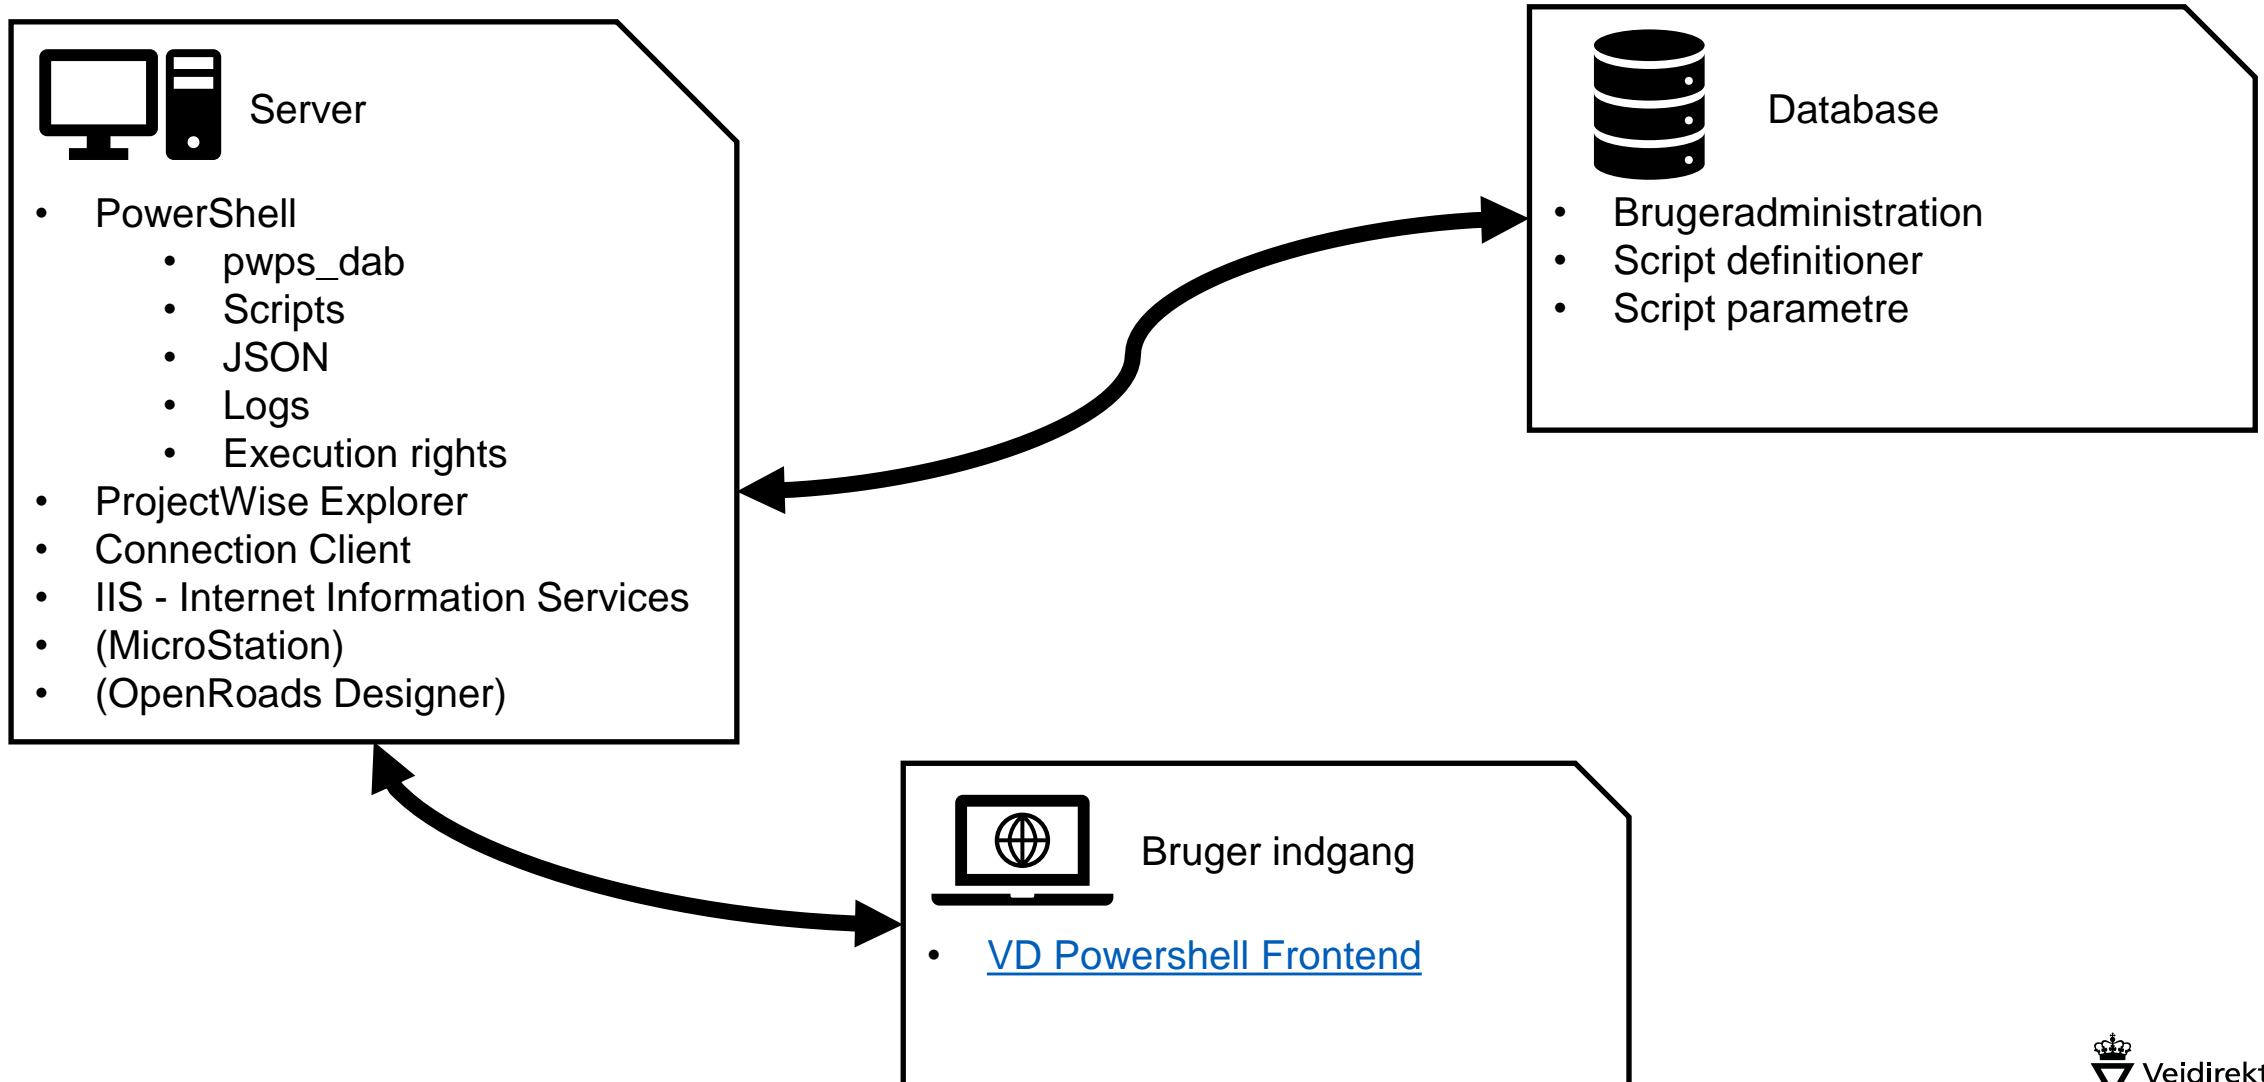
Server

- PowerShell
  - pwps_dab
  - Scripts
  - JSON
  - Logs
  - Execution rights
- ProjectWise Explorer
- Connection Client
- IIS - Internet Information Services
- (MicroStation)
- (OpenRoads Designer)

Database

- Brugeradministration
- Script definitioner
- Script parametre

Bruger indgang

- VD Powershell Frontend

Vejdirekt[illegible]